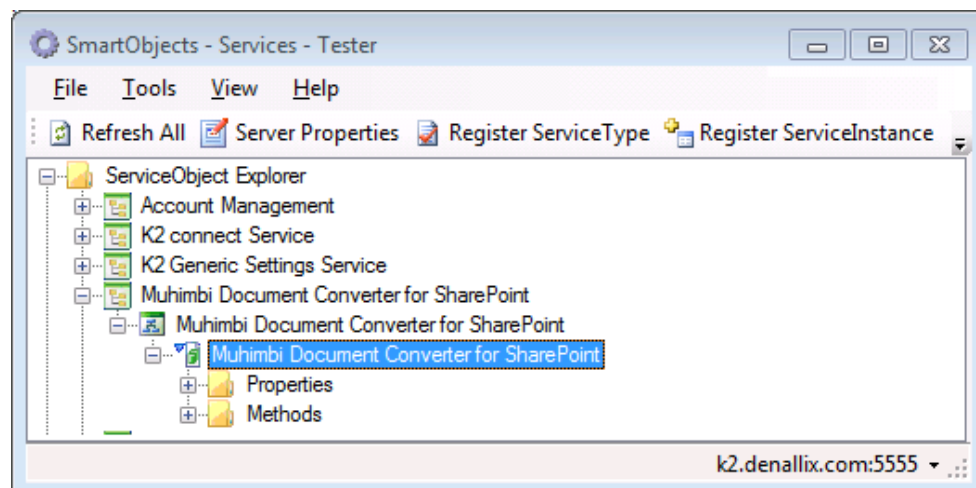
SmartObjects - Services - Tester

File Tools View Help

Refresh All Server Properties Register ServiceType Register ServiceInstance

ServiceObject Explorer
Account Management
K2 connect Service
K2 Generic Settings Service
Muhimbi Document Converter for SharePoint
Muhimbi Document Converter for SharePoint
Muhimbi Document Converter for SharePoint
Properties
Methods

k2.denallix.com:5555